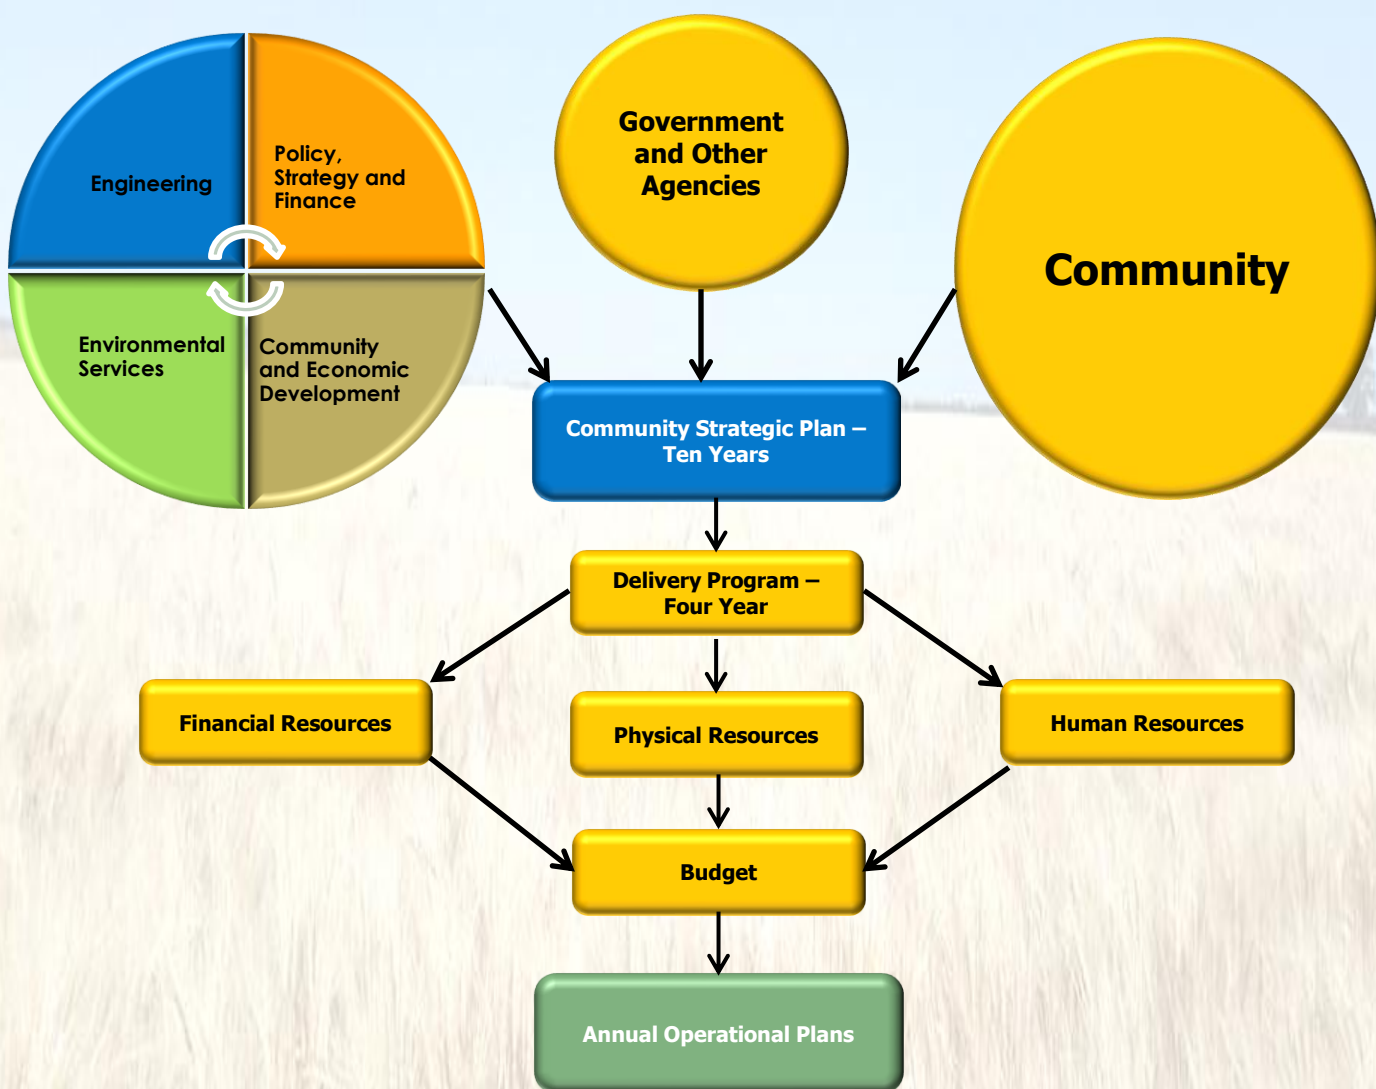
Engineering

Policy, Strategy and Finance

Environmental Services

Community and Economic Development

Government and Other Agencies

Community

Community Strategic Plan – Ten Years

Delivery Program – Four Year

Financial Resources

Physical Resources

Human Resources

Budget

Annual Operational Plans